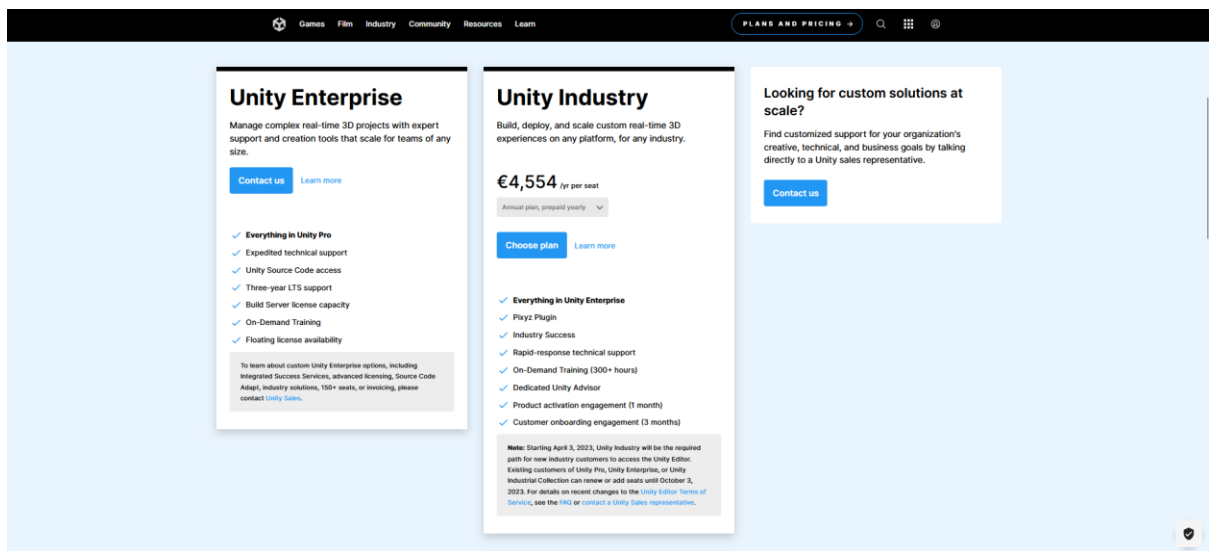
Games Film Industry Community Resources Learn

PLANS AND PRICING →

Unity Enterprise

Manage complex real-time 3D projects with expert support and creation tools that scale for teams of any size.

Contact us Learn more

Everything in Unity Pro
Expedited technical support
Unity Source Code access
Three-year LTS support
Build Server license capacity
On-Demand Training
Floating license availability

To learn about custom Unity Enterprise options, including Integrated Success Services, advanced licensing, Source Code Adapt, industry solutions, 150+ seats, or invoicing, please contact Unity Sales.

Unity Industry

Build, deploy, and scale custom real-time 3D experiences on any platform, for any industry.

€4,554 /yr per seat

Annual plan, prepaid yearly

Choose plan Learn more

Everything in Unity Enterprise
Pixyz Plugin
Industry Success
Rapid-response technical support
On-Demand Training (300+ hours)
Dedicated Unity Advisor
Product activation engagement (1 month)
Customer onboarding engagement (3 months)

Note: Starting April 3, 2023, Unity Industry will be the required path for new industry customers to access the Unity Editor. Existing customers of Unity Pro, Unity Enterprise, or Unity Industrial Collection can renew or add seats until October 3, 2023. For details on recent changes to the Unity Editor Terms of Service, see the FAQ or contact a Unity Sales representative.

Looking for custom solutions at scale?

Find customized support for your organization's creative, technical, and business goals by talking directly to a Unity sales representative.

Contact us